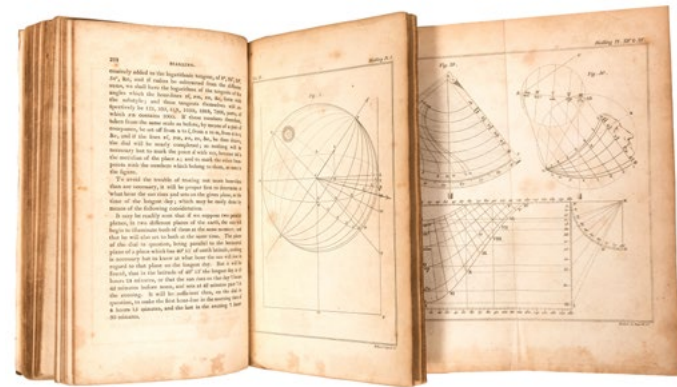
DIALLING.

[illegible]

To avoid the trouble of drawing out more hour-lines than are necessary, it will be proper first to determine what hour the sun rises and sets on the given plane, at the time of the longest day; which may be easily done by means of the following consideration.

It may be readily seen that if we suppose two parallel planes, in two different places of the earth, the sun will begin to illuminate both of them at the same moment; and that he will also set to both at the same time. The plane of the dial in question, being parallel to the horizontal plane of a place which lies 40° 10' of south latitude, nothing is necessary but to know at what hour the sun will rise in regard to that plane on the longest day. But it will be found, that in the latitude of 40° 10' the longest day is 14 hours 58 minutes, or that the sun rises on that day 2 hours 32 minutes before noon, and sets at 48 minutes past 7 in the evening. It will be sufficient then, as the dial in question, to make the first hour-line in the morning that of 4 hours 12 minutes, and the last in the evening 7 hours 50 minutes.

Dialling Pl. I.

Fig. 1.

Fig. 18.

Fig. 20.

Dialling Pl. III & IV.